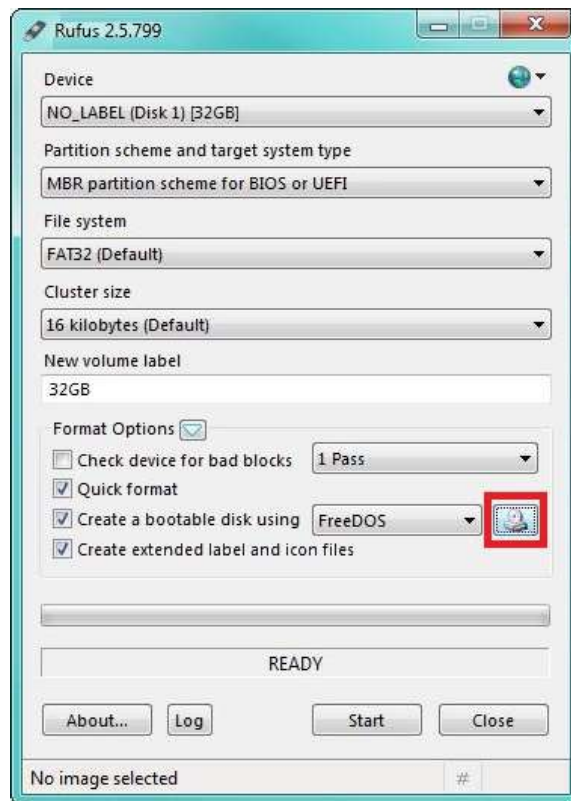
Rufus 2.5.799

Device

NO_LABEL (Disk 1) [32GB]

Partition scheme and target system type

MBR partition scheme for BIOS or UEFI

File system

FAT32 (Default)

Cluster size

16 kilobytes (Default)

New volume label

32GB

Format Options

Check device for bad blocks

1 Pass

Quick format

Create a bootable disk using

FreeDOS

Create extended label and icon files

READY

About...

Log

Start

Close

No image selected

#